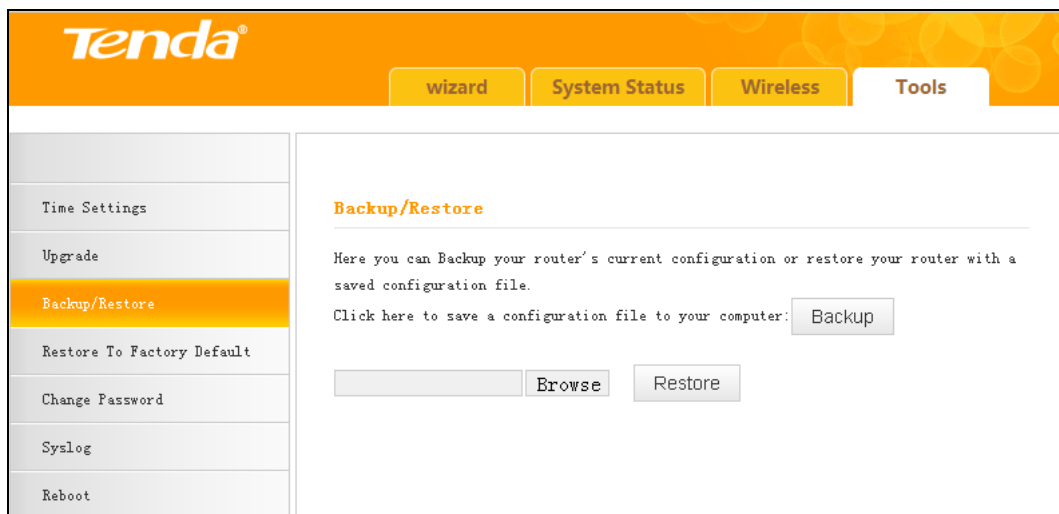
Tenda®

wizard
System Status
Wireless
Tools

Time Settings
Upgrade
Backup/Restore
Restore To Factory Default
Change Password
Syslog
Reboot

Backup/Restore

Here you can Backup your router's current configuration or restore your router with a saved configuration file.

Click here to save a configuration file to your computer: Backup

Browse Restore